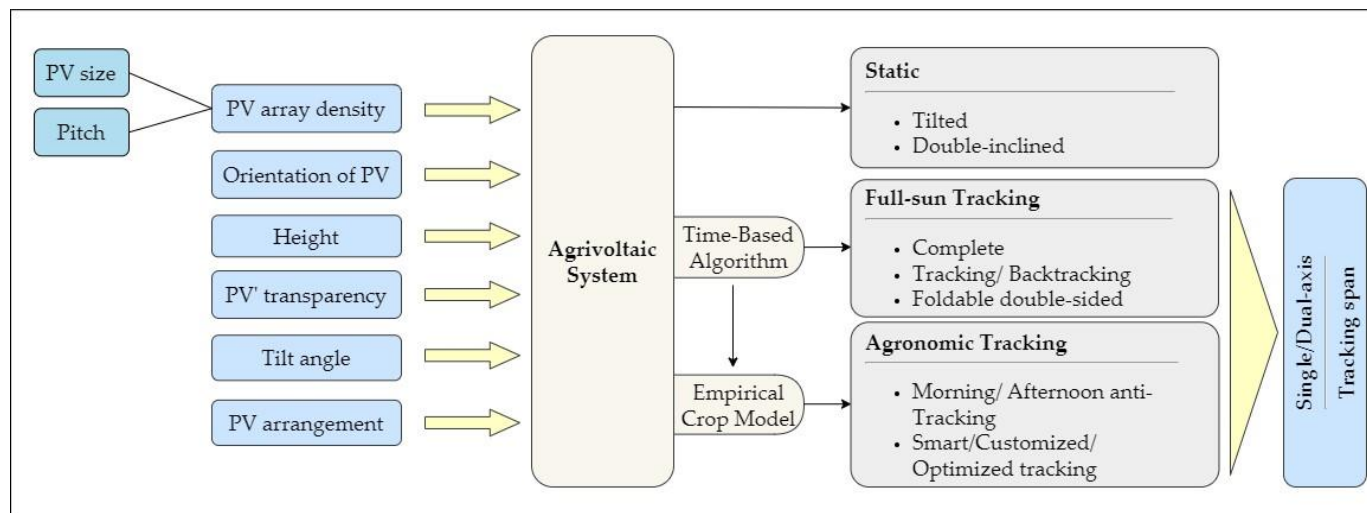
PV size

Pitch

PV array density

Orientation of PV

Height

PV' transparency

Tilt angle

PV arrangement

Agrivoltaic System

Time-Based Algorithm

Empirical Crop Model

Static

- Tilted
- Double-inclined

Full-sun Tracking

- Complete
- Tracking/ Backtracking
- Foldable double-sided

Agronomic Tracking

- Morning/ Afternoon anti-Tracking
- Smart/Customized/ Optimized tracking

Single/Dual-axis

Tracking span